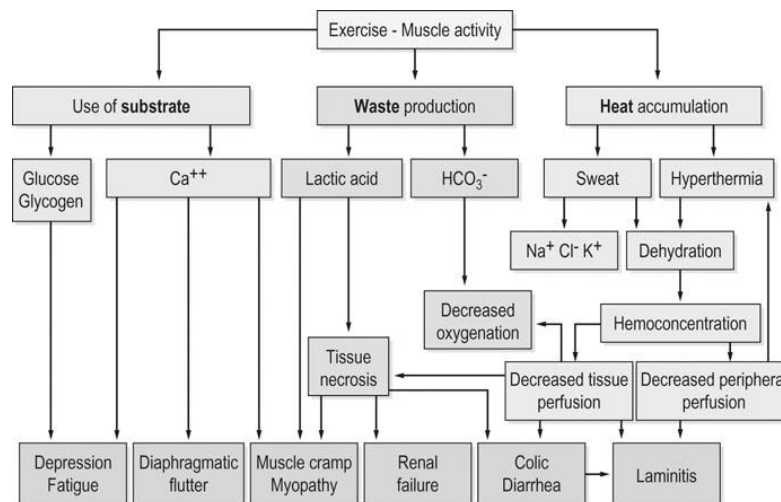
Exercise - Muscle activity

Use of substrate

Waste production

Heat accumulation

Glucose Glycogen

$Ca^{++}$

Lactic acid

$HCO_3^-$

Sweat

Hyperthermia

$Na^+$ $Cl^-$ $K^+$

Dehydration

Decreased oxygenation

Hemoconcentration

Tissue necrosis

Decreased tissue perfusion

Decreased periphera perfusion

Depression Fatigue

Diaphragmatic flutter

Muscle cramp Myopathy

Renal failure

Colic Diarrhea

Laminitis